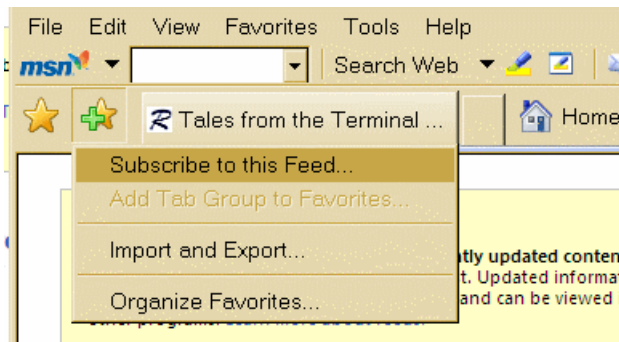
File Edit View Favorites Tools Help

msn Search Web

Tales from the Terminal ...

Home

Subscribe to this Feed...

Add Tab Group to Favorites...

Import and Export...

Organize Favorites...

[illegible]tly updated conten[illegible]

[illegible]t. Updated informa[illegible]

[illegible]and can be viewed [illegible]